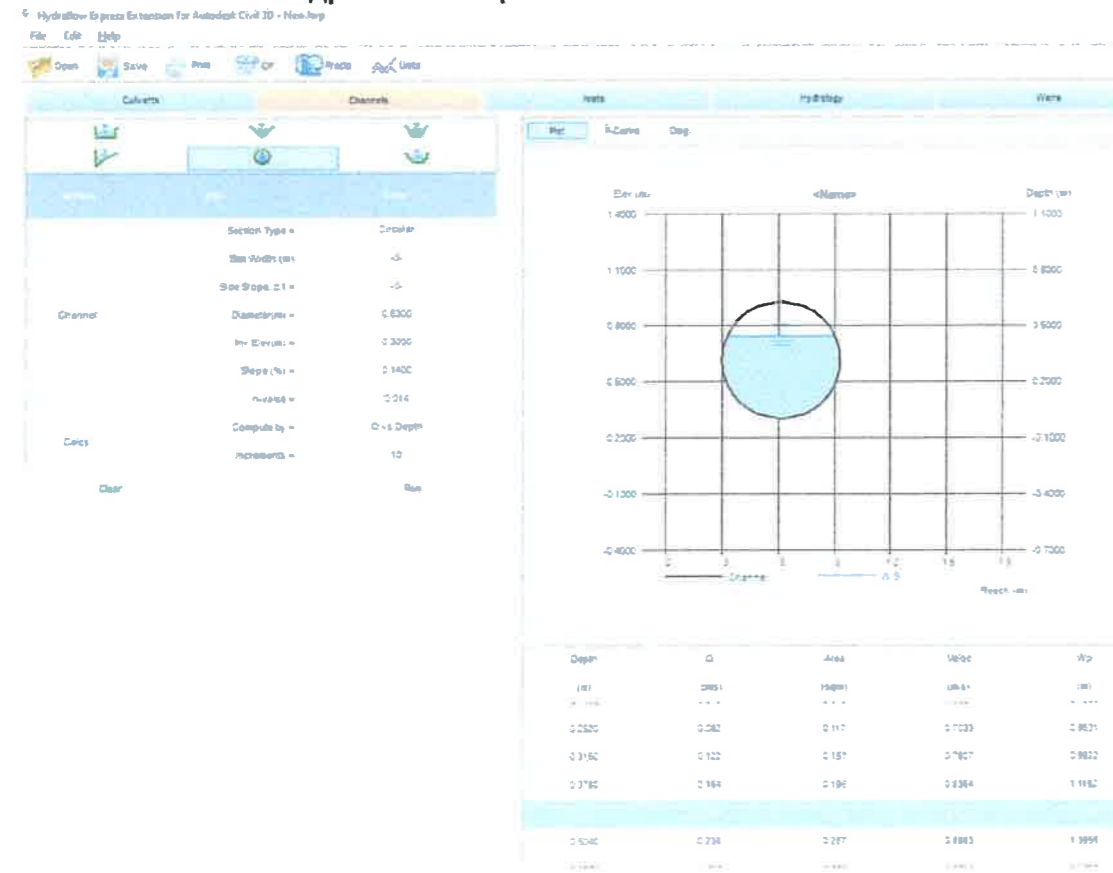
Hydraflow Express Extension for Autodesk Civil 3D - New.hxp

File Edit Help

Open Save Print Cr Prefs Units

Culverts Channels Inlets Hydrology Weirs

Plot Rating Curve Dsg

Section Type = Circular
Bot Width (m) = -5-
Side Slope, z:1 = -5-
Channel Diameter (m) = 0.6300
Inv Elev (m) = 0.3000
Slope (%) = 0.1400
n-value = 0.014
Calcs Compute by = Q vs Depth
Increments = 10

Clear Run

Elev (m) <Name> Depth (m)

1.4000 1.1000
1.1000 0.8000
0.8000 0.5000
0.5000 0.2000
0.2000 -0.1000
-0.1000 -0.4000
-0.4000 -0.7000

Channel W.S.

Reach (m)

| Depth | Q | Area | Velocity | Wp |
|---|---|---|---|---|
| (m) | (cms) | (sqm) | (m/s) | (m) |
| 0.2520 | 0.082 | 0.117 | 0.7033 | 0.8601 |
| 0.3150 | 0.122 | 0.157 | 0.7807 | 0.9922 |
| 0.3780 | 0.164 | 0.196 | 0.8364 | 1.1152 |
| 0.5040 | 0.236 | 0.267 | 0.8863 | 1.3994 |